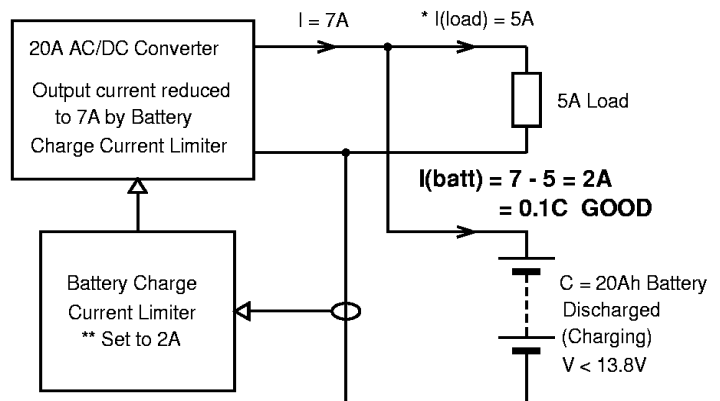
20A AC/DC Converter

Output current reduced to 7A by Battery Charge Current Limiter

I = 7A

* I(load) = 5A

5A Load

I(batt) = 7 - 5 = 2A
= 0.1C GOOD

Battery Charge Current Limiter
** Set to 2A

C = 20Ah Battery
Discharged
(Charging)
V < 13.8V